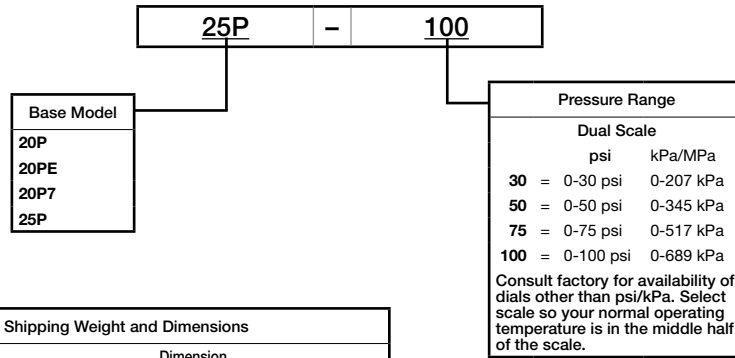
25P – 100

Base Model
20P
20PE
20P7
25P

Pressure Range
Dual Scale

| | | psi | kPa/MPa |
|---|---|---|---|
| **30** | = | 0-30 psi | 0-207 kPa |
| **50** | = | 0-50 psi | 0-345 kPa |
| **75** | = | 0-75 psi | 0-517 kPa |
| **100** | = | 0-100 psi | 0-689 kPa |

Consult factory for availability of dials other than psi/kPa. Select scale so your normal operating temperature is in the middle half of the scale.

Shipping Weight and Dimensions
Dimension